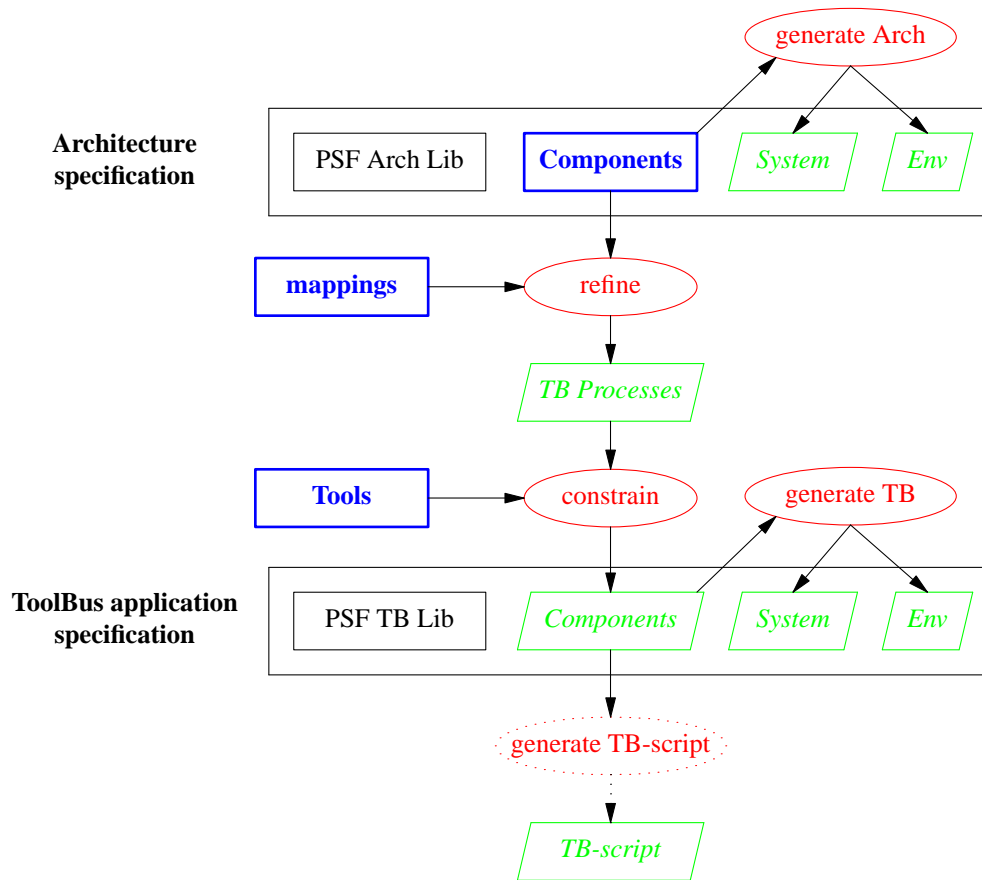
generate Arch

Architecture specification

PSF Arch Lib

Components

System

Env

mappings

refine

TB Processes

Tools

constrain

generate TB

ToolBus application specification

PSF TB Lib

Components

System

Env

generate TB-script

TB-script